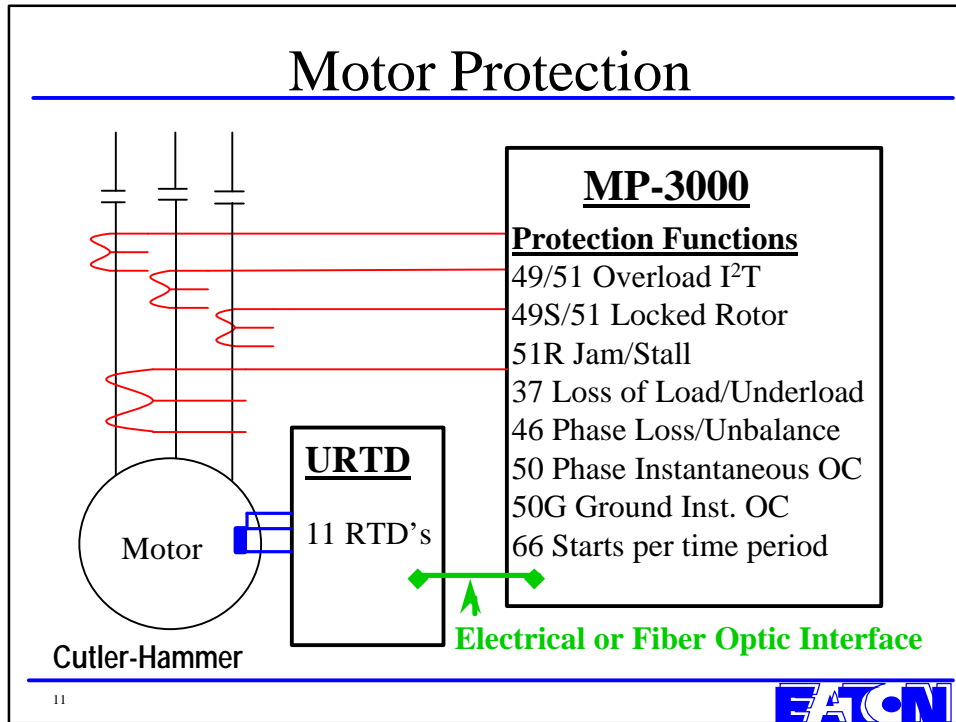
Motor Protection

MP-3000

Protection Functions
49/51 Overload $I^2T$
49S/51 Locked Rotor
51R Jam/Stall
37 Loss of Load/Underload
46 Phase Loss/Unbalance
50 Phase Instantaneous OC
50G Ground Inst. OC
66 Starts per time period

URTD
11 RTD's

Motor

Electrical or Fiber Optic Interface

Cutler-Hammer

11

EATON